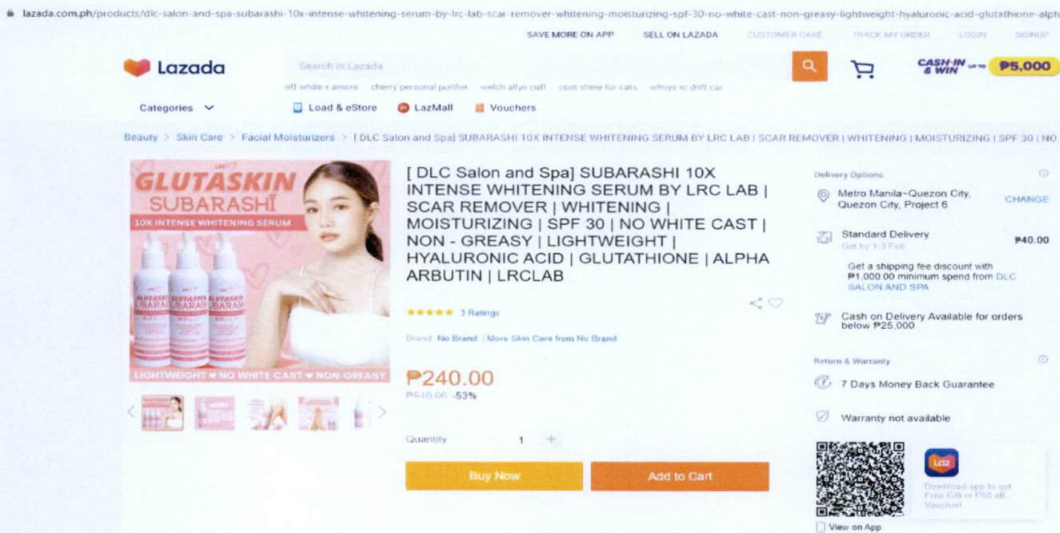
lazada.com.ph/products/dlc-salon-and-spa-subarashi-10x-intense-whitening-serum-by-lrc-lab-scar-remover-whitening-moisturizing-spf-30-no-white-cast-non-greasy-lightweight-hyaluronic-acid-glutathione-alph

SAVE MORE ON APP SELL ON LAZADA CUSTOMER CARE TRACK MY ORDER LOGIN SIGNUP

Lazada

Search in Lazada

off white x amore cherry personal purifier welch allyn cuff coat shine for cats wltoys rc drift car

CASH-IN & WIN up to ₱5,000

Categories

Load & eStore LazMall Vouchers

Beauty > Skin Care > Facial Moisturizers > [ DLC Salon and Spa] SUBARASHI 10X INTENSE WHITENING SERUM BY LRC LAB | SCAR REMOVER | WHITENING | MOISTURIZING | SPF 30 | NO

GLUTASKIN SUBARASHI
10X INTENSE WHITENING SERUM
GLUTASKIN SUBARASHI
LIGHTWEIGHT ♥ NO WHITE CAST ♥ NON-GREASY

[ DLC Salon and Spa] SUBARASHI 10X INTENSE WHITENING SERUM BY LRC LAB | SCAR REMOVER | WHITENING | MOISTURIZING | SPF 30 | NO WHITE CAST | NON - GREASY | LIGHTWEIGHT | HYALURONIC ACID | GLUTATHIONE | ALPHA ARBUTIN | LRCLAB

★★★★★ 3 Ratings

Brand: No Brand | More Skin Care from No Brand

₱240.00
₱510.00 -53%

Quantity 1 +

Buy Now Add to Cart

Delivery Options

Metro Manila~Quezon City, Quezon City, Project 6 CHANGE

Standard Delivery ₱40.00
Get by 1-3 Feb

Get a shipping fee discount with ₱1,000.00 minimum spend from DLC SALON AND SPA

Cash on Delivery Available for orders below ₱25,000

Return & Warranty

7 Days Money Back Guarantee

Warranty not available

Download app to get Free Gift or ₱50 off Voucher!

View on App